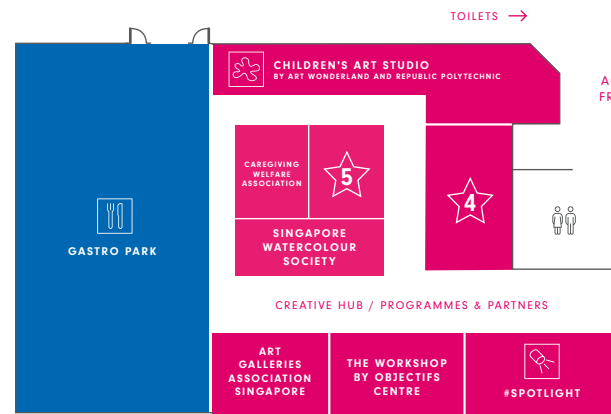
TOILETS →

CHILDREN'S ART STUDIO
BY ART WONDERLAND AND REPUBLIC POLYTECHNIC

A
FR

CAREGIVING WELFARE ASSOCIATION

5

4

SINGAPORE WATERCOLOUR SOCIETY

GASTRO PARK

CREATIVE HUB / PROGRAMMES & PARTNERS

ART GALLERIES ASSOCIATION SINGAPORE

THE WORKSHOP BY OBJECTIFS CENTRE

#SPOTLIGHT